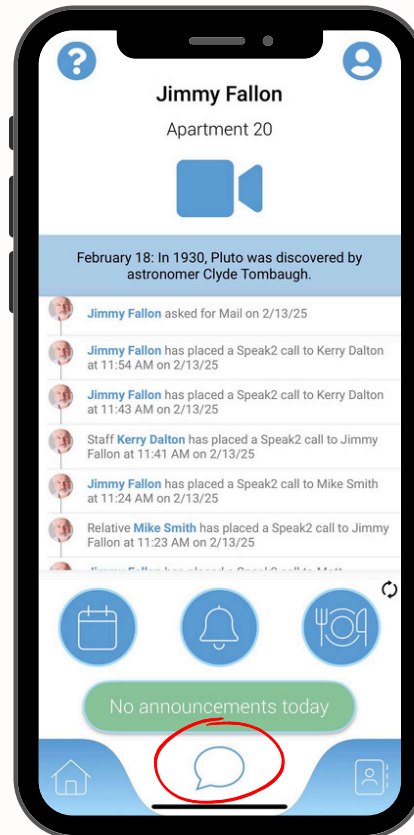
Jimmy Fallon

Apartment 20

February 18: In 1930, Pluto was discovered by astronomer Clyde Tombaugh.

Jimmy Fallon asked for Mail on 2/13/25

Jimmy Fallon has placed a Speak2 call to Kerry Dalton at 11:54 AM on 2/13/25

Jimmy Fallon has placed a Speak2 call to Kerry Dalton at 11:43 AM on 2/13/25

Staff Kerry Dalton has placed a Speak2 call to Jimmy Fallon at 11:41 AM on 2/13/25

Jimmy Fallon has placed a Speak2 call to Mike Smith at 11:24 AM on 2/13/25

Relative Mike Smith has placed a Speak2 call to Jimmy Fallon at 11:23 AM on 2/13/25

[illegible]

No announcements today